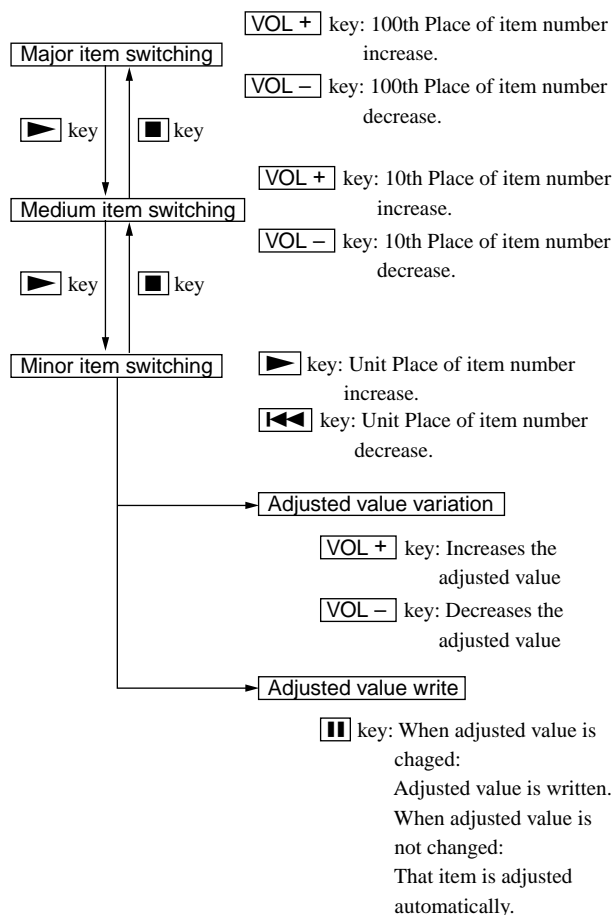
VOL + key: 100th Place of item number increase.

Major item switching

VOL – key: 100th Place of item number decrease.

► key

■ key

VOL + key: 10th Place of item number increase.

Medium item switching

VOL – key: 10th Place of item number decrease.

► key

■ key

Minor item switching

► key: Unit Place of item number increase.

|◄◄ key: Unit Place of item number decrease.

Adjusted value variation

VOL + key: Increases the adjusted value

VOL – key: Decreases the adjusted value

Adjusted value write

II key: When adjusted value is chaged:
Adjusted value is written.
When adjusted value is not changed:
That item is adjusted automatically.